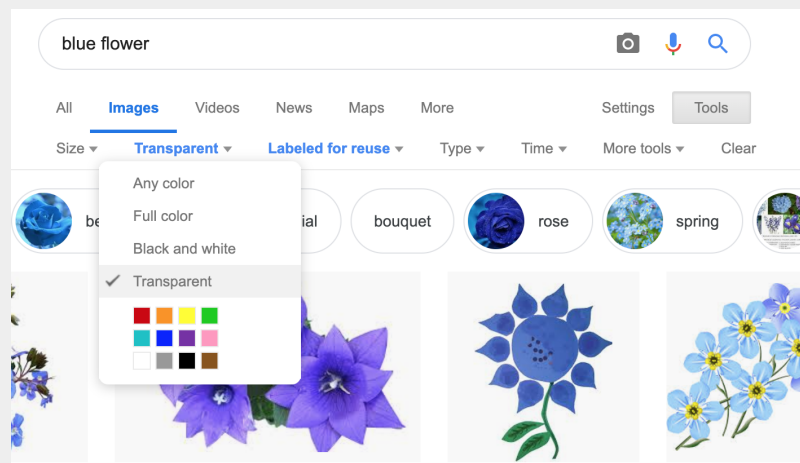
blue flower

All
Images
Videos
News
Maps
More
Settings
Tools

Size
Transparent
Labeled for reuse
Type
Time
More tools
Clear

Any color
Full color
Black and white
✓ Transparent

be
ial
bouquet
rose
spring